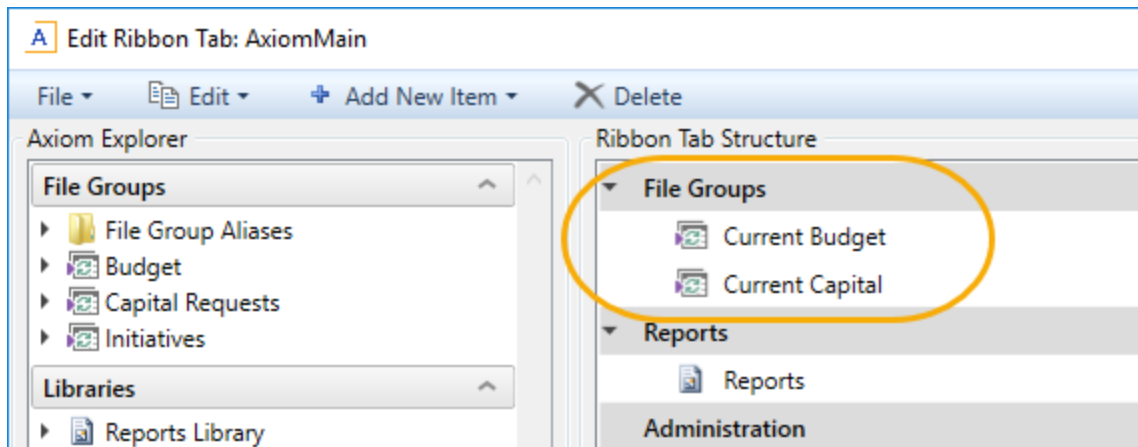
A Edit Ribbon Tab: AxiomMain

File ▾ Edit ▾ Add New Item ▾ Delete

Axiom Explorer

File Groups

File Group Aliases
Budget
Capital Requests
Initiatives

Libraries

Reports Library

Ribbon Tab Structure

File Groups
Current Budget
Current Capital

Reports
Reports

Administration